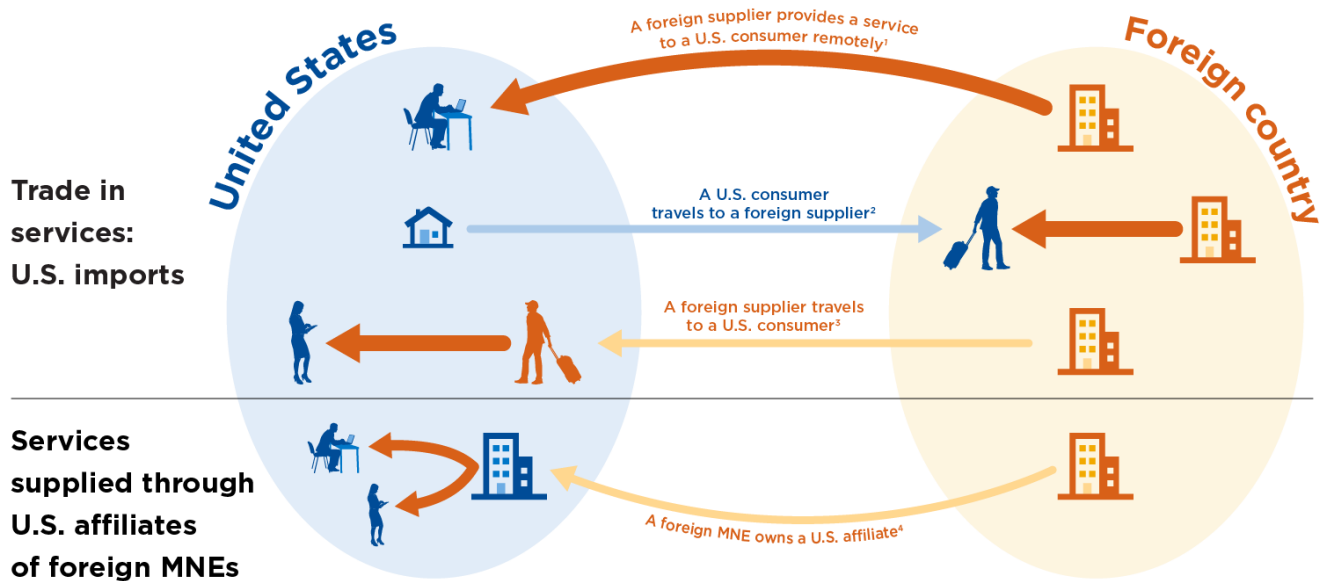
United States

Foreign country

A foreign supplier provides a service to a U.S. consumer remotely$^1$

Trade in services: U.S. imports

A U.S. consumer travels to a foreign supplier$^2$

A foreign supplier travels to a U.S. consumer$^3$

Services supplied through U.S. affiliates of foreign MNEs

A foreign MNE owns a U.S. affiliate$^4$